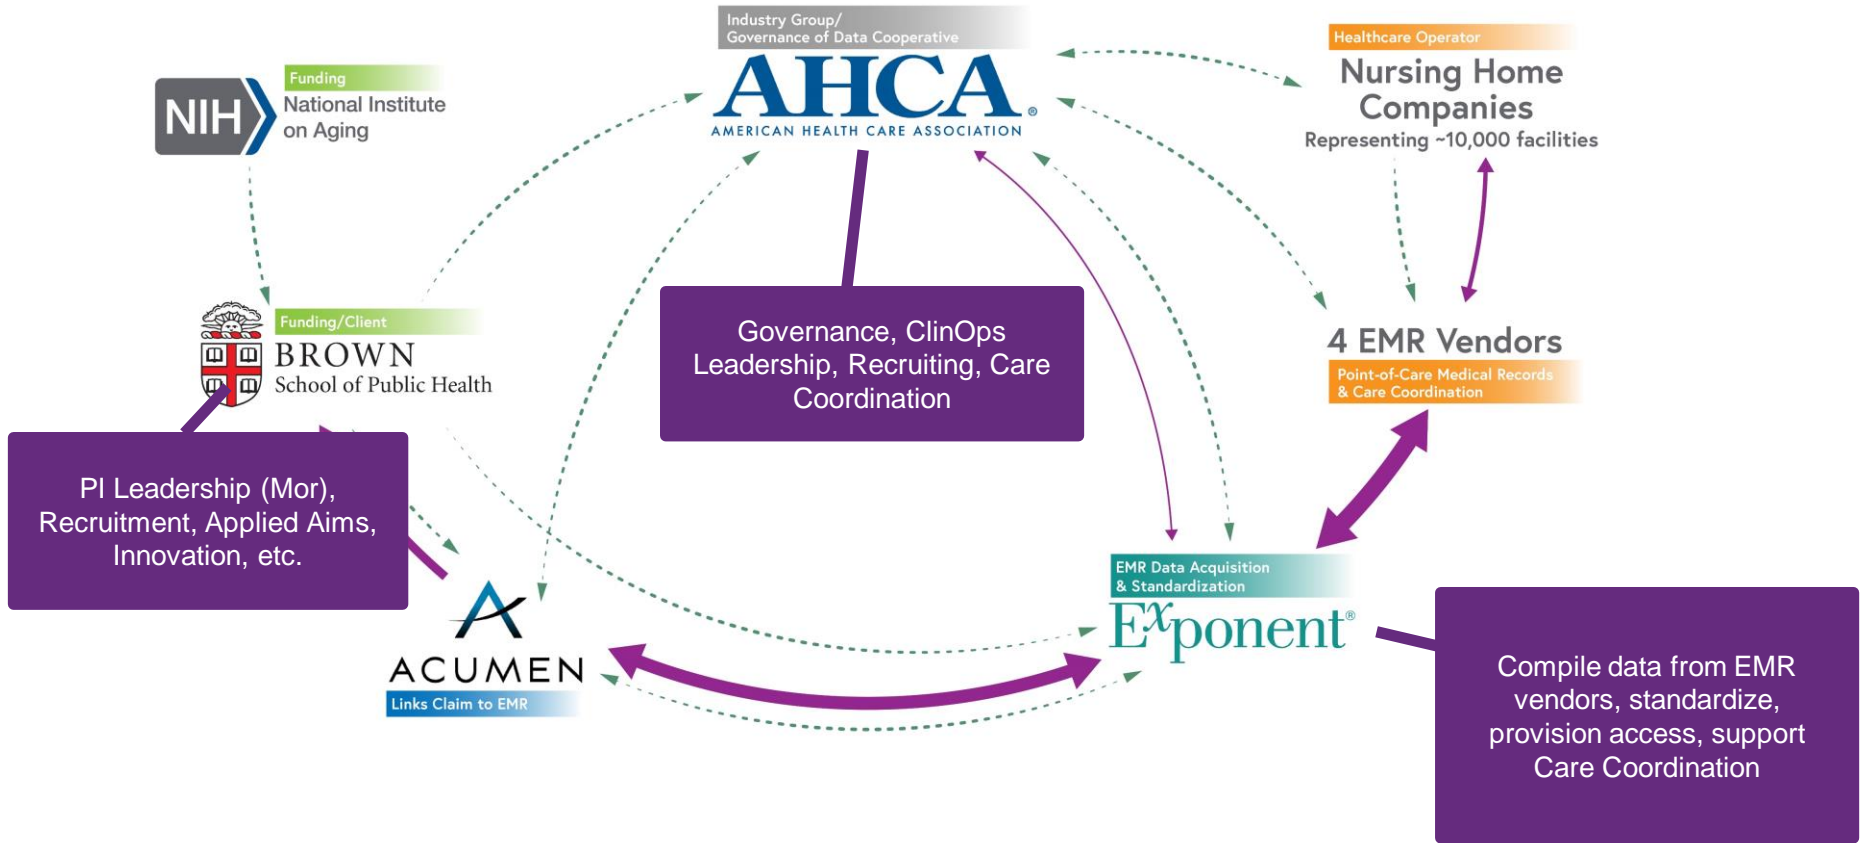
Industry Group/
Governance of Data Cooperative

AHCA®
AMERICAN HEALTH CARE ASSOCIATION

Healthcare Operator
Nursing Home Companies
Representing ~10,000 facilities

NIH
Funding
National Institute on Aging

Funding/Client
BROWN
School of Public Health

Governance, ClinOps Leadership, Recruiting, Care Coordination

4 EMR Vendors
Point-of-Care Medical Records & Care Coordination

PI Leadership (Mor), Recruitment, Applied Aims, Innovation, etc.

EMR Data Acquisition & Standardization
Exponent®

ACUMEN
Links Claim to EMR

Compile data from EMR vendors, standardize, provision access, support Care Coordination